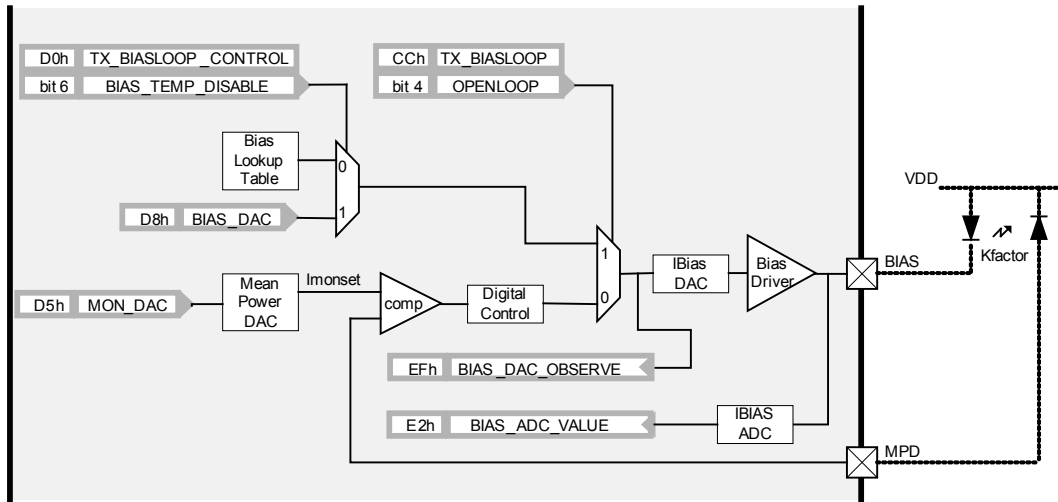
D0h TX_BIASLOOP _CONTROL
bit 6 BIAS_TEMP_DISABLE

CCh TX_BIASLOOP
bit 4 OPENLOOP

Bias Lookup Table

0
1

D8h BIAS_DAC

1
0

IBias DAC

Bias Driver

BIAS

VDD

Kfactor

D5h MON_DAC

Mean Power DAC

Imonset

comp

Digital Control

EFh BIAS_DAC_OBSERVE

E2h BIAS_ADC_VALUE

IBIAS ADC

MPD